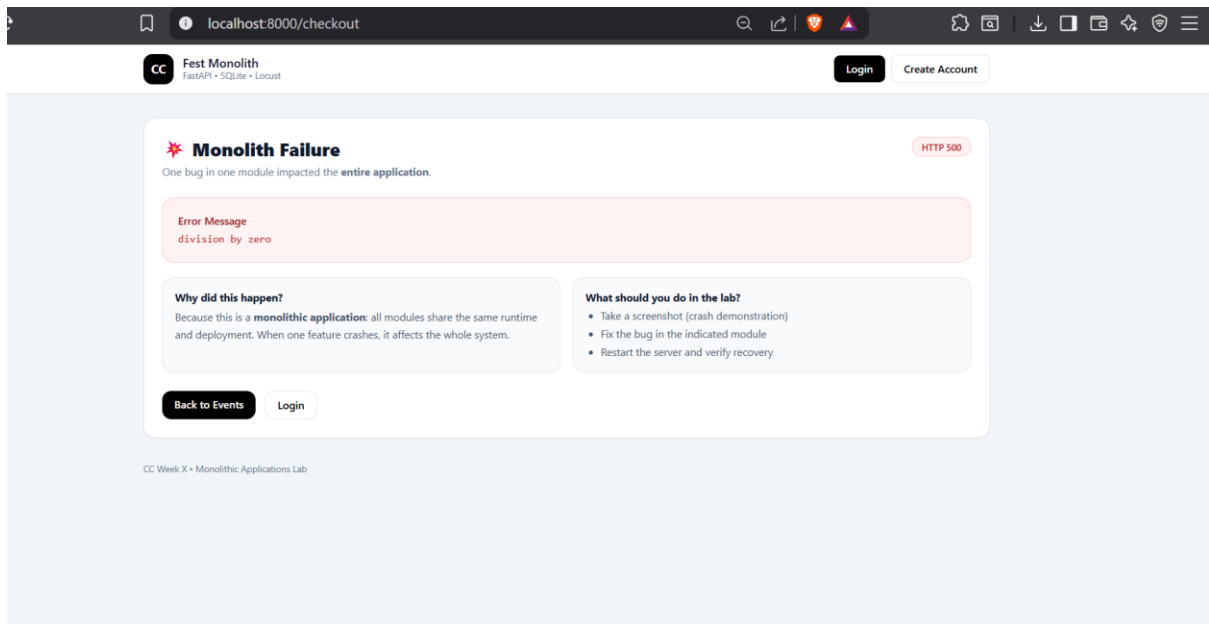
localhost:8000/checkout

CC Fest Monolith
FastAPI • SQLite • Locust

Login Create Account

Monolith Failure

HTTP 500

One bug in one module impacted the entire application.

Error Message
division by zero

Why did this happen?
Because this is a monolithic application: all modules share the same runtime and deployment. When one feature crashes, it affects the whole system.

What should you do in the lab?
• Take a screenshot (crash demonstration)
• Fix the bug in the indicated module
• Restart the server and verify recovery

Back to Events Login

CC Week X • Monolithic Applications Lab